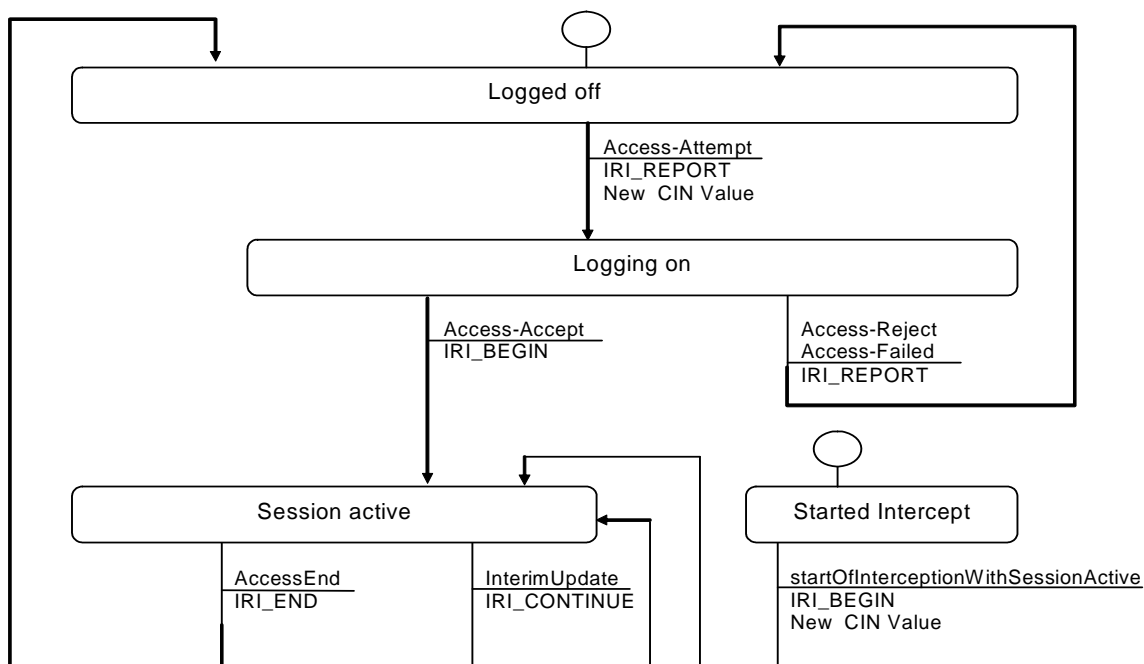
Logged off

Access-Attempt
IRI_REPORT
New CIN Value

Logging on

Access-Accept
IRI_BEGIN

Access-Reject
Access-Failed
IRI_REPORT

Session active

Started Intercept

AccessEnd
IRI_END

InterimUpdate
IRI_CONTINUE

startOfInterceptionWithSessionActive
IRI_BEGIN
New CIN Value